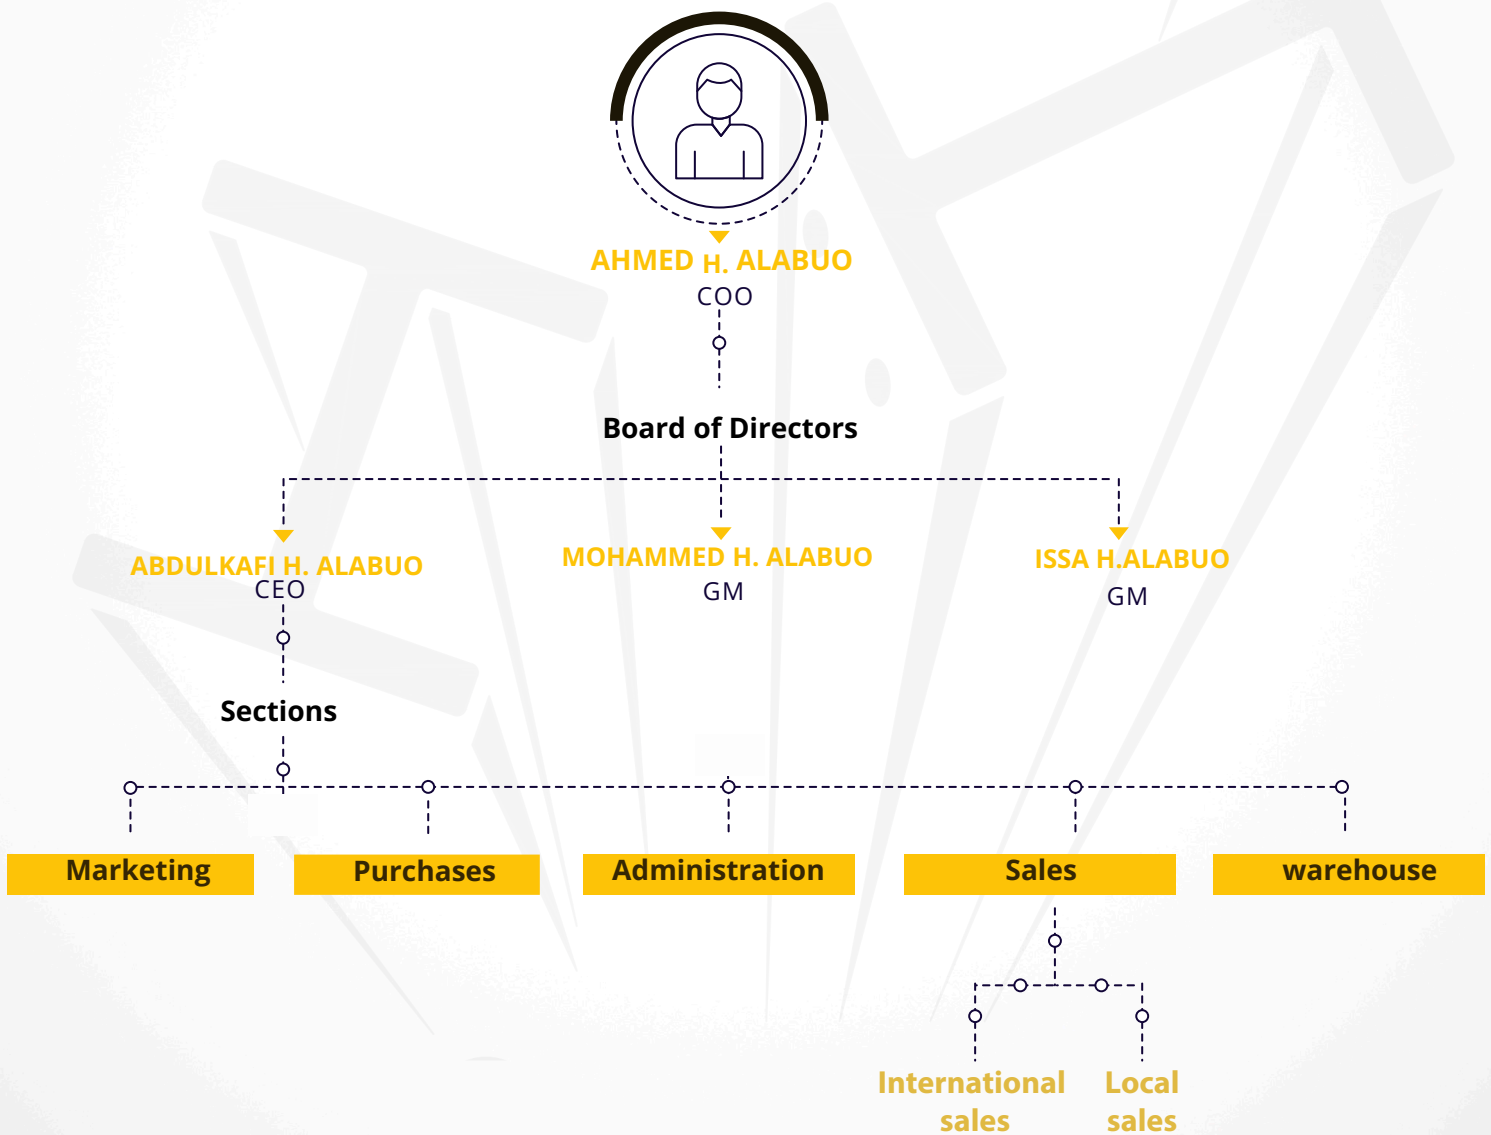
AHMED H. ALABUO
COO

Board of Directors

ABDULKAFI H. ALABUO
CEO

MOHAMMED H. ALABUO
GM

ISSA H.ALABUO
GM

Sections

Marketing

Purchases

Administration

Sales

warehouse

International sales

Local sales